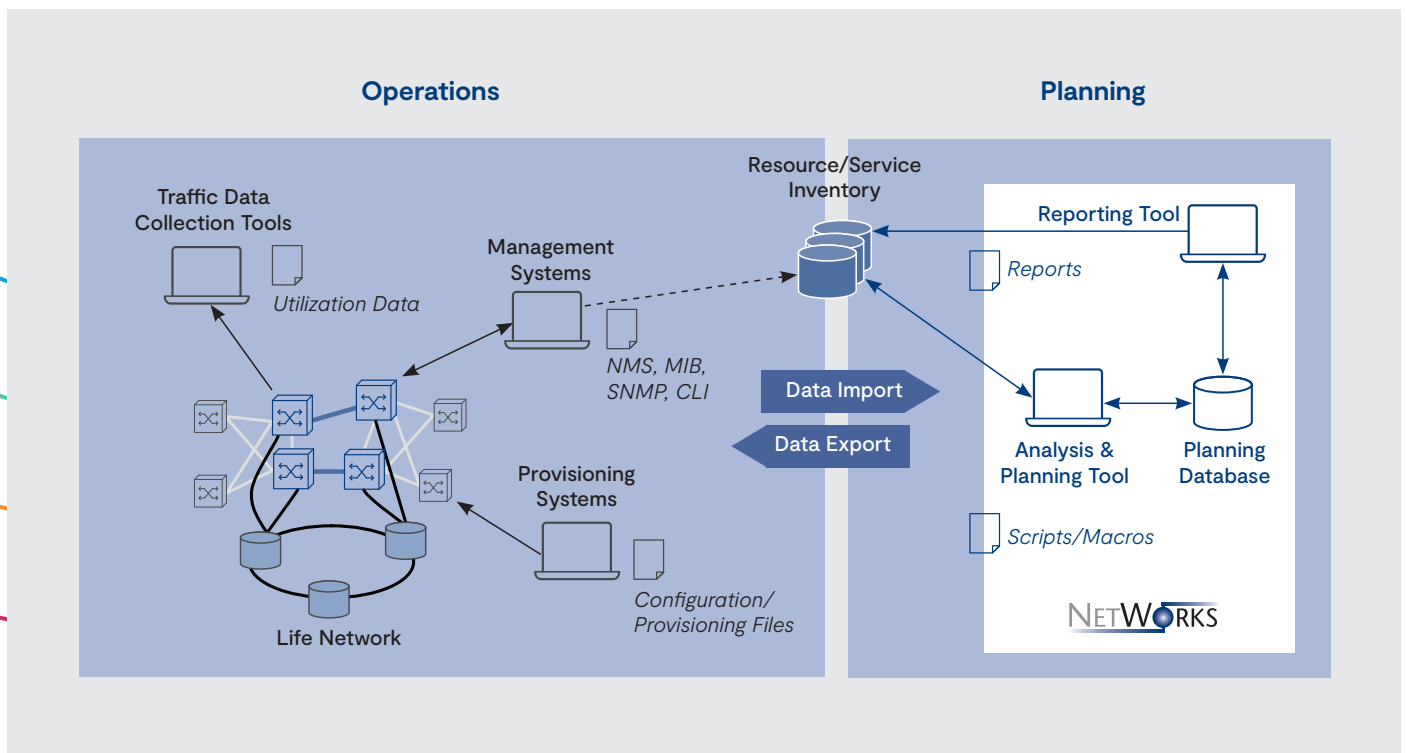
Operations

Planning

Traffic Data Collection Tools

Utilization Data

Management Systems

NMS, MIB, SNMP, CLI

Resource/Service Inventory

Data Import

Data Export

Provisioning Systems

Configuration/ Provisioning Files

Life Network

Reporting Tool

Reports

Analysis & Planning Tool

Planning Database

Scripts/Macros

NETWORKS